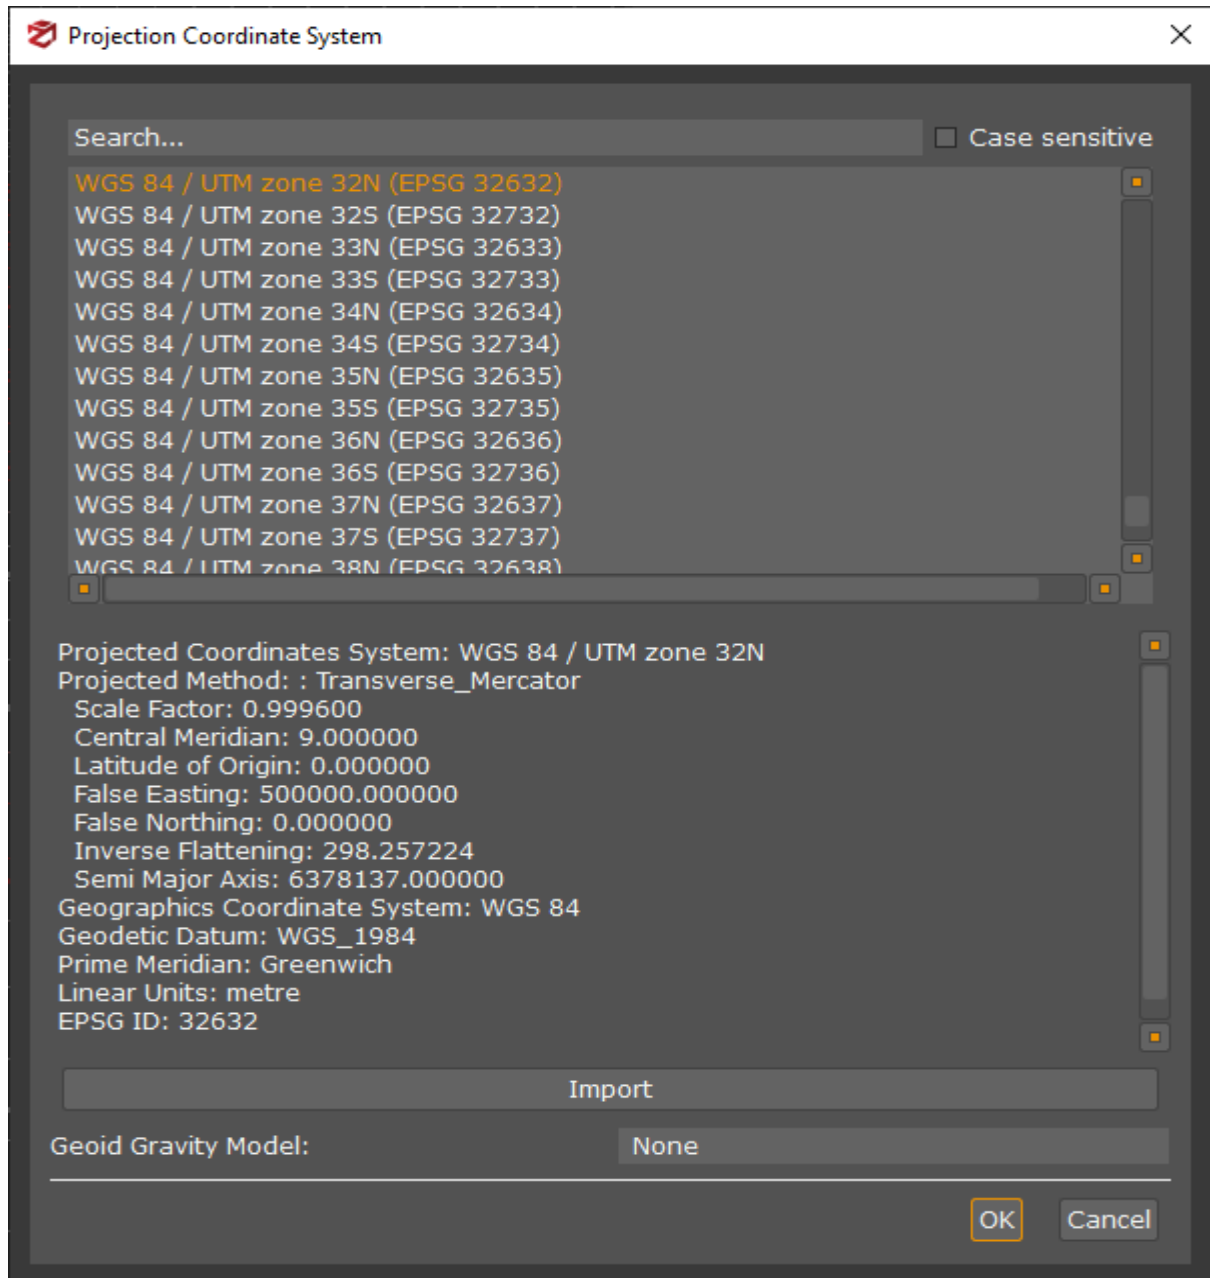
Projection Coordinate System

Search...

Case sensitive

WGS 84 / UTM zone 32N (EPSG 32632)
WGS 84 / UTM zone 32S (EPSG 32732)
WGS 84 / UTM zone 33N (EPSG 32633)
WGS 84 / UTM zone 33S (EPSG 32733)
WGS 84 / UTM zone 34N (EPSG 32634)
WGS 84 / UTM zone 34S (EPSG 32734)
WGS 84 / UTM zone 35N (EPSG 32635)
WGS 84 / UTM zone 35S (EPSG 32735)
WGS 84 / UTM zone 36N (EPSG 32636)
WGS 84 / UTM zone 36S (EPSG 32736)
WGS 84 / UTM zone 37N (EPSG 32637)
WGS 84 / UTM zone 37S (EPSG 32737)
WGS 84 / UTM zone 38N (EPSG 32638)

Projected Coordinates System: WGS 84 / UTM zone 32N
Projected Method: : Transverse_Mercator
Scale Factor: 0.999600
Central Meridian: 9.000000
Latitude of Origin: 0.000000
False Easting: 500000.000000
False Northing: 0.000000
Inverse Flattening: 298.257224
Semi Major Axis: 6378137.000000
Geographics Coordinate System: WGS 84
Geodetic Datum: WGS_1984
Prime Meridian: Greenwich
Linear Units: metre
EPSG ID: 32632

Import

Geoid Gravity Model:
None

OK
Cancel